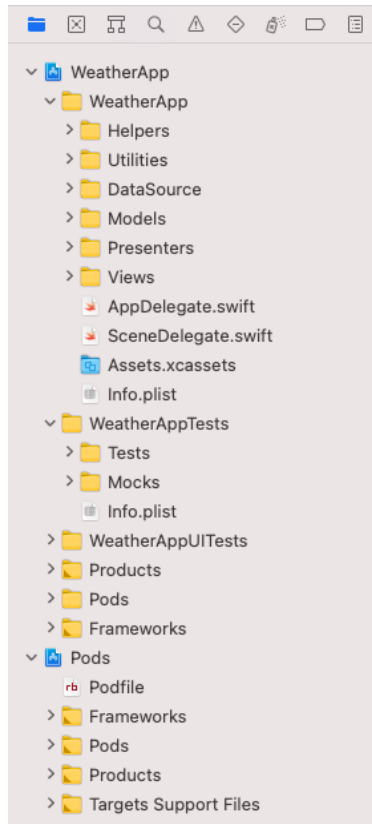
WeatherApp
WeatherApp
Helpers
Utilities
DataSource
Models
Presenters
Views
AppDelegate.swift
SceneDelegate.swift
Assets.xcassets
Info.plist
WeatherAppTests
Tests
Mocks
Info.plist
WeatherAppUITests
Products
Pods
Frameworks
Pods
rb Podfile
Frameworks
Pods
Products
Targets Support Files